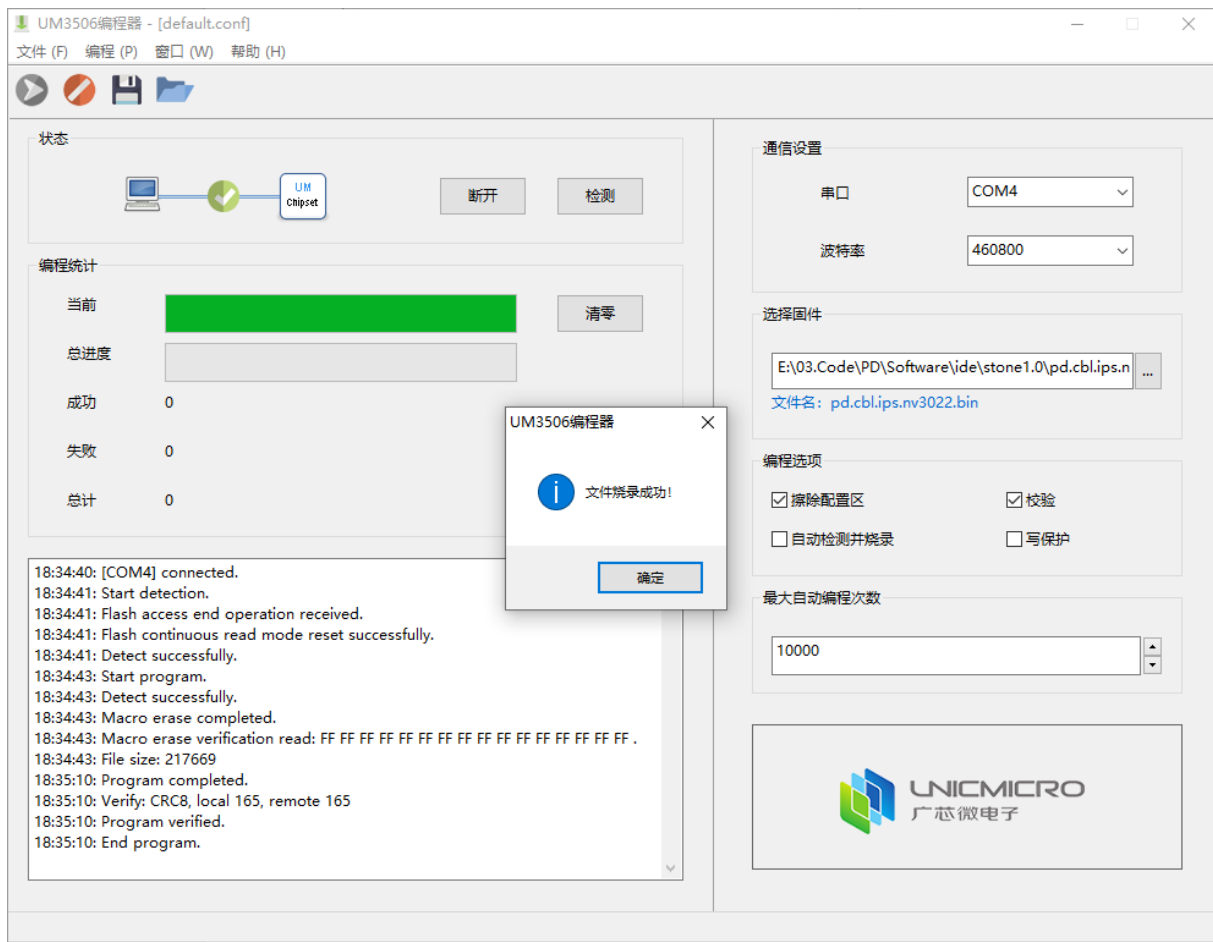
UM3506编程器 - [default.conf]

文件 (F) 编程 (P) 窗口 (W) 帮助 (H)

状态

UM
Chipset

断开
检测

编程统计

当前
清零
总进度
成功 0
失败 0
总计 0

18:34:40: [COM4] connected.
18:34:41: Start detection.
18:34:41: Flash access end operation received.
18:34:41: Flash continuous read mode reset successfully.
18:34:41: Detect successfully.
18:34:43: Start program.
18:34:43: Detect successfully.
18:34:43: Macro erase completed.
18:34:43: Macro erase verification read: FF FF FF FF FF FF FF FF FF FF FF FF FF FF FF FF .
18:34:43: File size: 217669
18:35:10: Program completed.
18:35:10: Verify: CRC8, local 165, remote 165
18:35:10: Program verified.
18:35:10: End program.

UM3506编程器
文件烧录成功!
确定

通信设置
串口 COM4
波特率 460800

选择固件
E:\03.Code\PD\Software\ide\stone1.0\pd.cbl.ips.n ...
文件名: pd.cbl.ips.nv3022.bin

编程选项
擦除配置区
校验
自动检测并烧录
写保护

最大自动编程次数
10000

UNICMICRO
广芯微电子